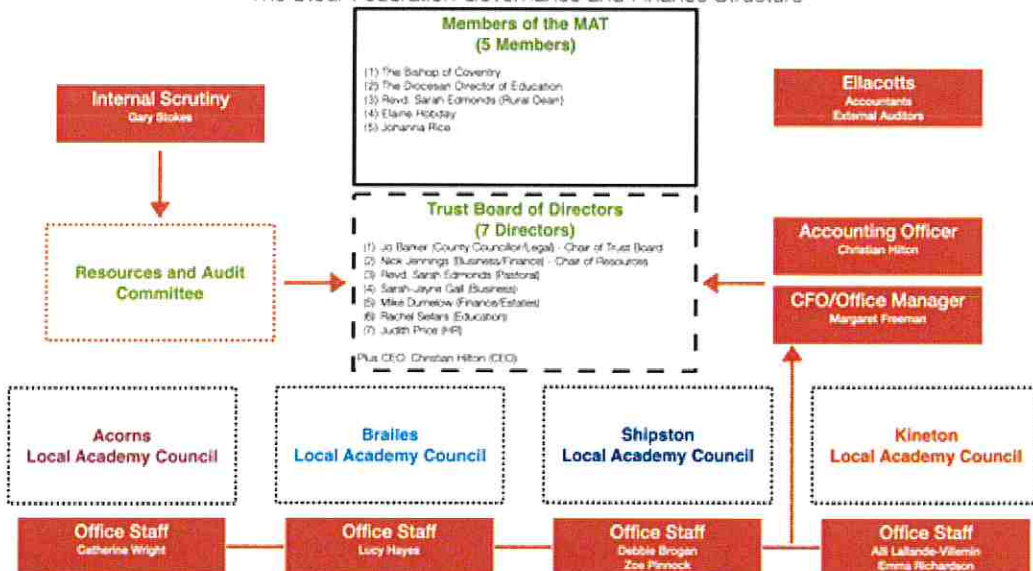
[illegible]

Members of the MAT
(5 Members)

(1) The Bishop of Coventry
(2) The Diocesan Director of Education
(3) Revd. Sarah Edmonds (Rural Dean)
(4) Elaine Hobday
(5) Johanna Rice

Internal Scrutiny
Gary Stokes

Ellacotts
Accountants
External Auditors

Trust Board of Directors
(7 Directors)

(1) Jo Barker (County Councillor/Legal) - Chair of Trust Board
(2) Nick Jennings (Business/Finance) - Chair of Resources
(3) Revd. Sarah Edmonds (Pastoral)
(4) Sarah-Jayne Gall (Business)
(5) Mike Dumelow (Finance/Estates)
(6) Rachel Setars (Education)
(7) Judith Price (HR)

Plus CEO: Christian Hilton (CEO)

Resources and Audit Committee

Accounting Officer
Christian Hilton

CFO/Office Manager
Margaret Freeman

Acorns
Local Academy Council

Brailes
Local Academy Council

Shipston
Local Academy Council

Kineton
Local Academy Council

Office Staff
Catherine Wright

Office Staff
Lucy Hayes

Office Staff
Debbie Brogan
Zoe Pinnock

Office Staff
Alli Lallande-Villemin
Emma Richardson